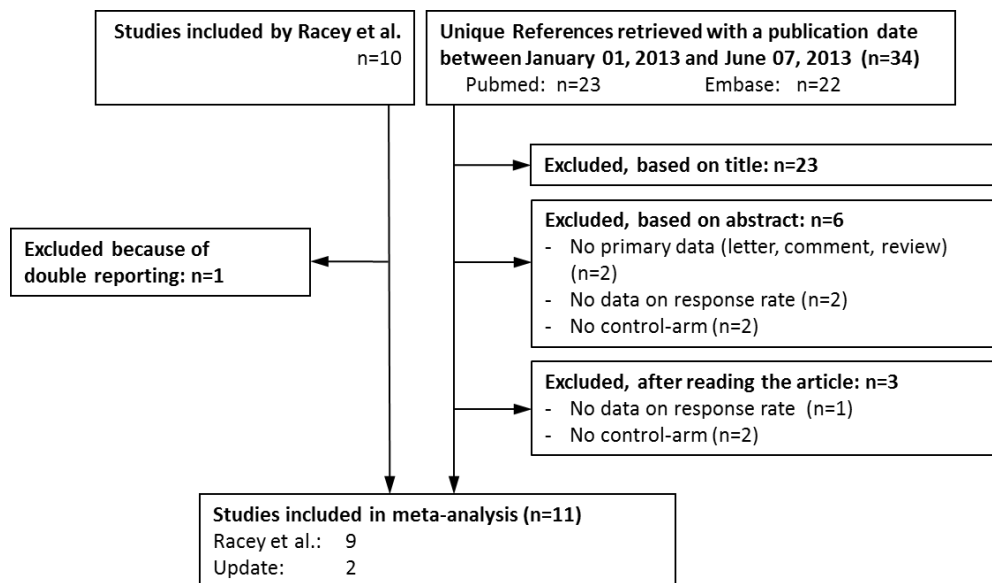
Studies included by Racey et al.
n=10

Unique References retrieved with a publication date between January 01, 2013 and June 07, 2013 (n=34)
Pubmed: n=23 Embase: n=22

Excluded, based on title: n=23

Excluded, based on abstract: n=6
- No primary data (letter, comment, review) (n=2)
- No data on response rate (n=2)
- No control-arm (n=2)

Excluded because of double reporting: n=1

Excluded, after reading the article: n=3
- No data on response rate (n=1)
- No control-arm (n=2)

Studies included in meta-analysis (n=11)
Racey et al.: 9
Update: 2